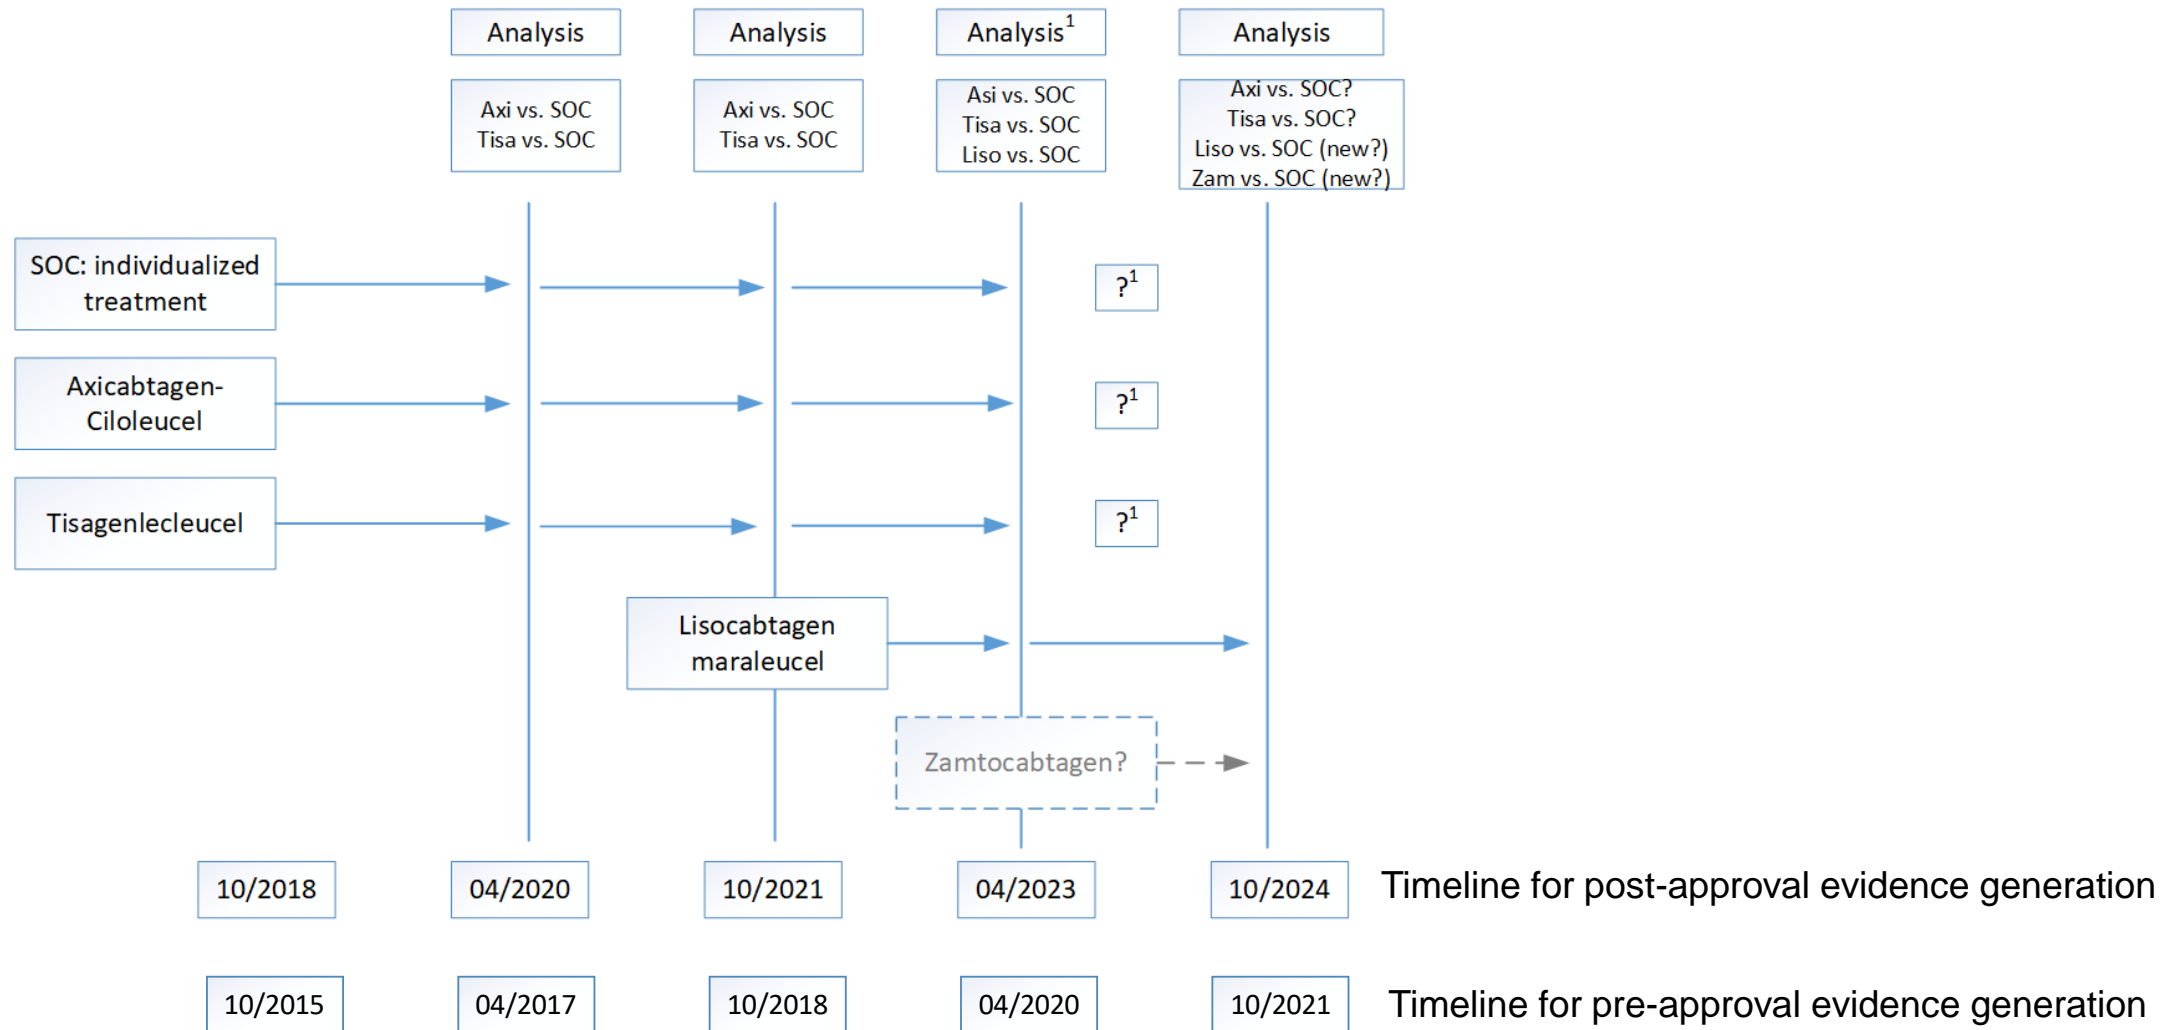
Analysis

Analysis

Analysis$^1$

Analysis

Axi vs. SOC
Tisa vs. SOC

Axi vs. SOC
Tisa vs. SOC

Asi vs. SOC
Tisa vs. SOC
Liso vs. SOC

Axi vs. SOC?
Tisa vs. SOC?
Liso vs. SOC (new?)
Zam vs. SOC (new?)

SOC: individualized treatment

?$^1$

Axicabtagen-Ciloleucel

?$^1$

Tisagenlecleucel

?$^1$

Lisocabtagen maraleucel

Zamtocabtagen?

| 10/2018 | 04/2020 | 10/2021 | 04/2023 | 10/2024 | Timeline for post-approval evidence generation |
|---|---|---|---|---|---|
| 10/2015 | 04/2017 | 10/2018 | 04/2020 | 10/2021 | Timeline for pre-approval evidence generation |